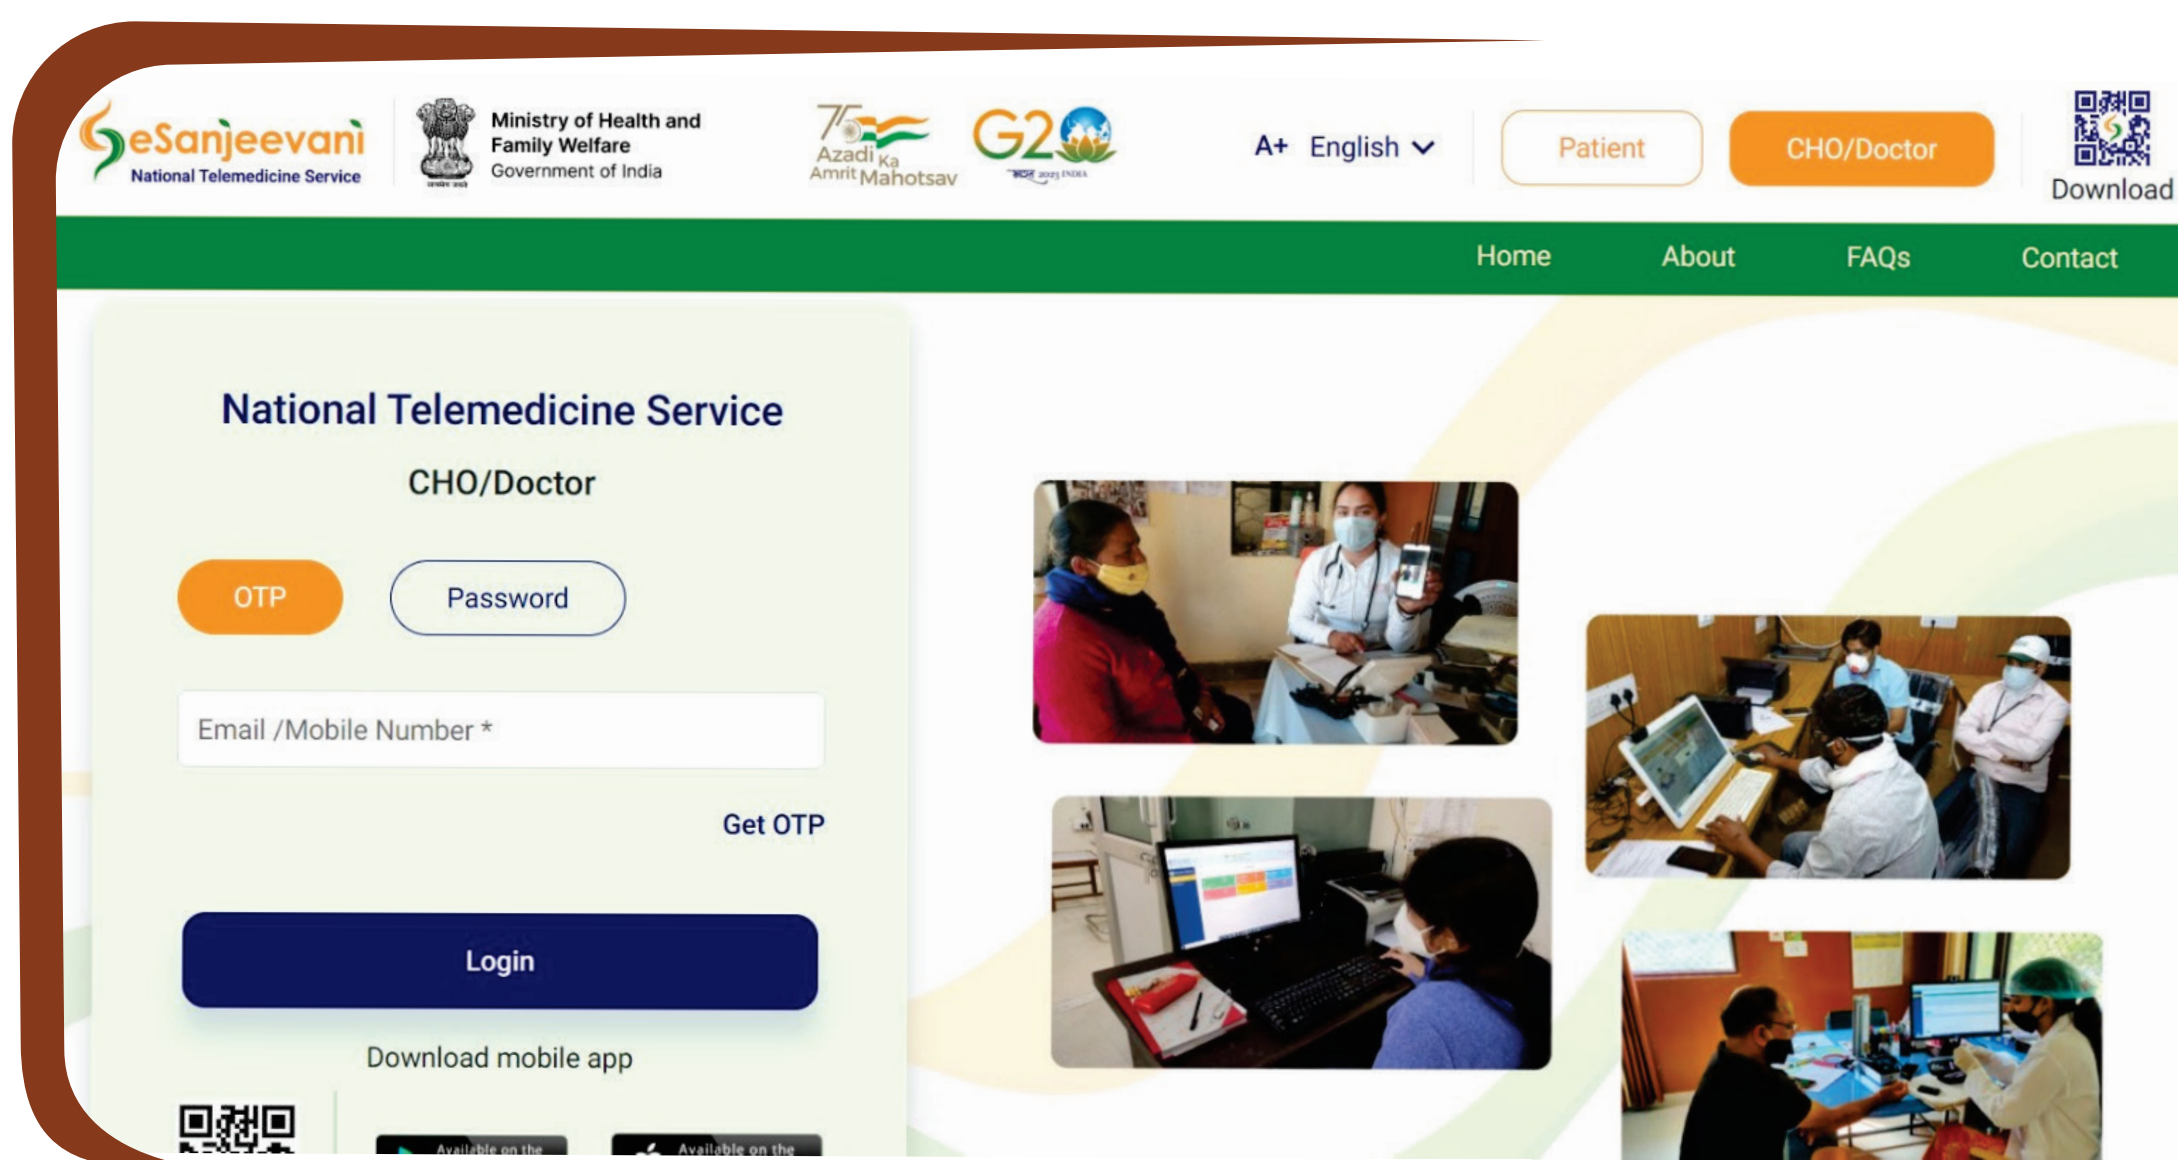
eSanjeevani
National Telemedicine Service

Ministry of Health and Family Welfare
Government of India

75 Azadi Ka Amrit Mahotsav

G20

A+ English

Patient

CHO/Doctor

Download

Home About FAQs Contact

National Telemedicine Service

CHO/Doctor

OTP

Password

Email /Mobile Number *

Get OTP

Login

Download mobile app

Available on the

Available on the